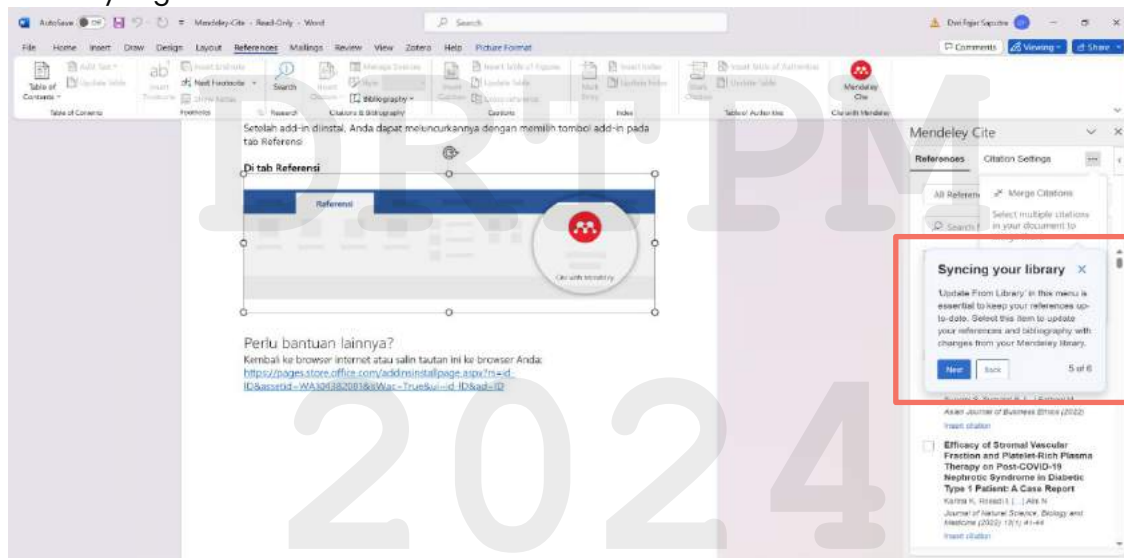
AutoSave Off Mendeley-Cite - Read-Only - Word
Search
Dwi Fajar Saputra
File Home Insert Draw Design Layout References Mailings Review View Zotero Help Picture Format
Comments Viewing Share
Table of Contents
Add Text
Update Table
Table of Contents
ab
Insert Footnote
Insert Endnote
Next Footnote
Show Notes
Footnotes
Search
Research
Insert Citation
Manage Sources
Style
Bibliography
Citations & Bibliography
Insert Caption
Insert Table of Figures
Update Table
Cross-reference
Captions
Mark Entry
Insert Index
Update Index
Index
Mark Citation
Insert Table of Authorities
Update Table
Table of Authorities
Mendeley Cite
Citations Mendeley

Setelah add-in diinstal, Anda dapat meluncurkannya dengan memilih tombol add-in pada tab Referensi

Di tab Referensi

Referensi

Cite with Mendeley

Perlu bantuan lainnya?
Kembali ke browser internet atau salin tautan ini ke browser Anda:
https://pages.store.office.com/addinsinstallpage.aspx?rs=id-ID&assetid=WA104382081&isWac=True&ui=id-ID&ad=ID

Mendeley Cite
References Citation Settings
All References
Search
Merge Citations
Select multiple citations in your document to

Syncing your library
'Update From Library' in this menu is essential to keep your references up-to-date. Select this item to update your references and bibliography with changes from your Mendeley library.
Next Back 5 of 6

Asian Journal of Business Ethics (2022)
Insert citation

Efficacy of Stromal Vascular Fraction and Platelet-Rich Plasma Therapy on Post-COVID-19 Nephrotic Syndrome in Diabetic Type 1 Patient: A Case Report
Karina K, Rosadi I [...] Alis N
Journal of Natural Science, Biology and Medicine (2022) 13(1) 41-44
Insert citation

DRTPM 2024